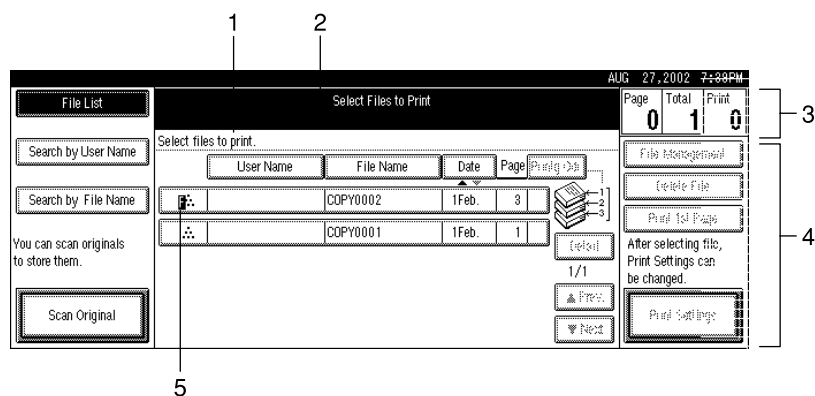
1
2
AUG 27,2002 7:38PM
File List
Select Files to Print
Page 0
Total 1
Print 0
3
Select files to print.
Search by User Name
User Name
File Name
Date
Page
Print Order
File Management
Delete File
Search by File Name
COPY0002
1Feb.
3
1
2
3
Print 1st Page
COPY0001
1Feb.
1
Detail
1/1
You can scan originals to store them.
After selecting file, Print Settings can be changed.
4
▲Prev.
Scan Original
▼Next
Print Settings
5